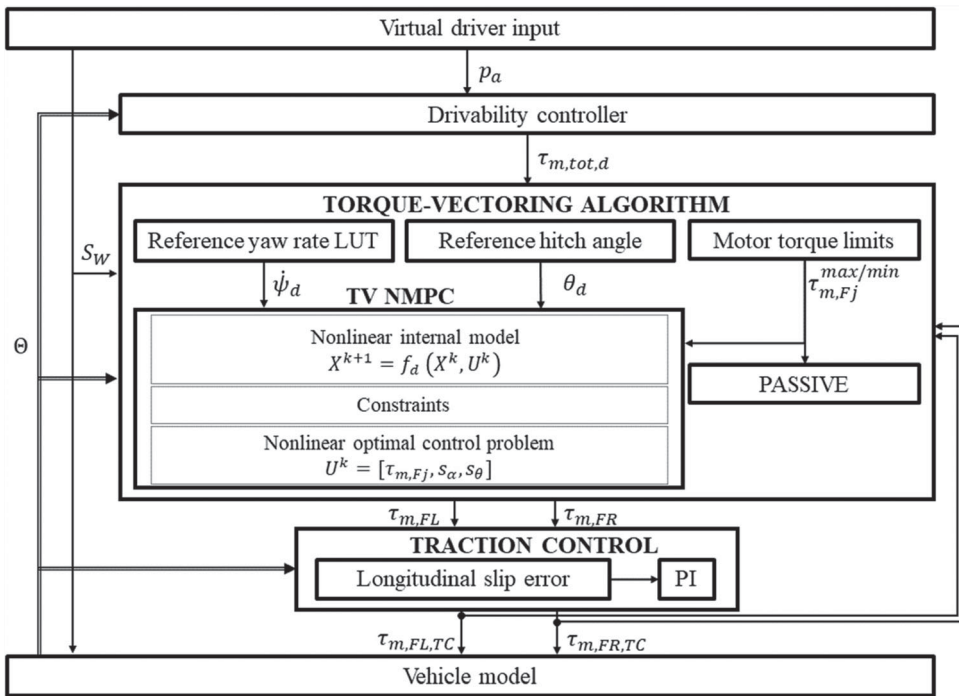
Virtual driver input

$p_a$

Drivability controller

$\tau_{m,tot,d}$

TORQUE-VECTORING ALGORITHM

Reference yaw rate LUT

Reference hitch angle

Motor torque limits

$S_W$

$\dot{\psi}_d$

TV NMPC

$\theta_d$

$\tau_{m,Fj}^{max/min}$

$\Theta$

Nonlinear internal model
$X^{k+1} = f_d\left(X^k, U^k\right)$

PASSIVE

Constraints

Nonlinear optimal control problem
$U^k = [\tau_{m,Fj}, s_\alpha, s_\theta]$

$\tau_{m,FL}$

$\tau_{m,FR}$

TRACTION CONTROL

Longitudinal slip error

PI

$\tau_{m,FL,TC}$

$\tau_{m,FR,TC}$

Vehicle model